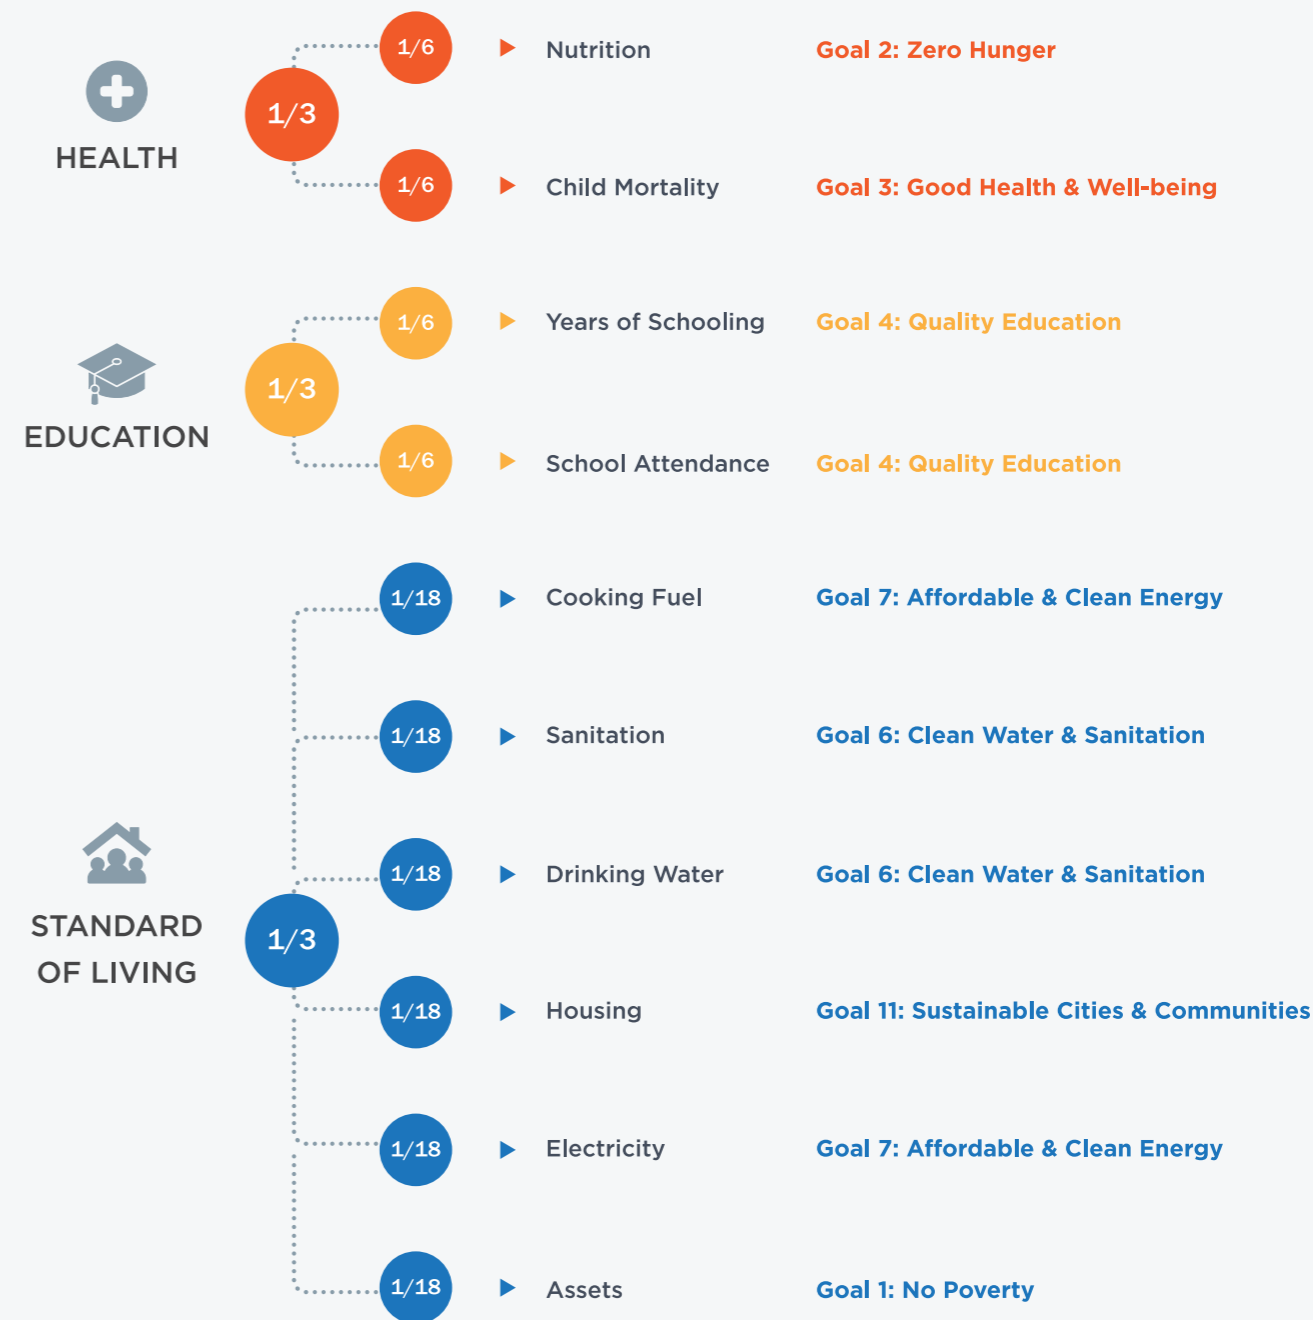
HEALTH

1/3

1/6 Nutrition Goal 2: Zero Hunger

1/6 Child Mortality Goal 3: Good Health & Well-being

EDUCATION

1/3

1/6 Years of Schooling Goal 4: Quality Education

1/6 School Attendance Goal 4: Quality Education

STANDARD OF LIVING

1/3

1/18 Cooking Fuel Goal 7: Affordable & Clean Energy

1/18 Sanitation Goal 6: Clean Water & Sanitation

1/18 Drinking Water Goal 6: Clean Water & Sanitation

1/18 Housing Goal 11: Sustainable Cities & Communities

1/18 Electricity Goal 7: Affordable & Clean Energy

1/18 Assets Goal 1: No Poverty